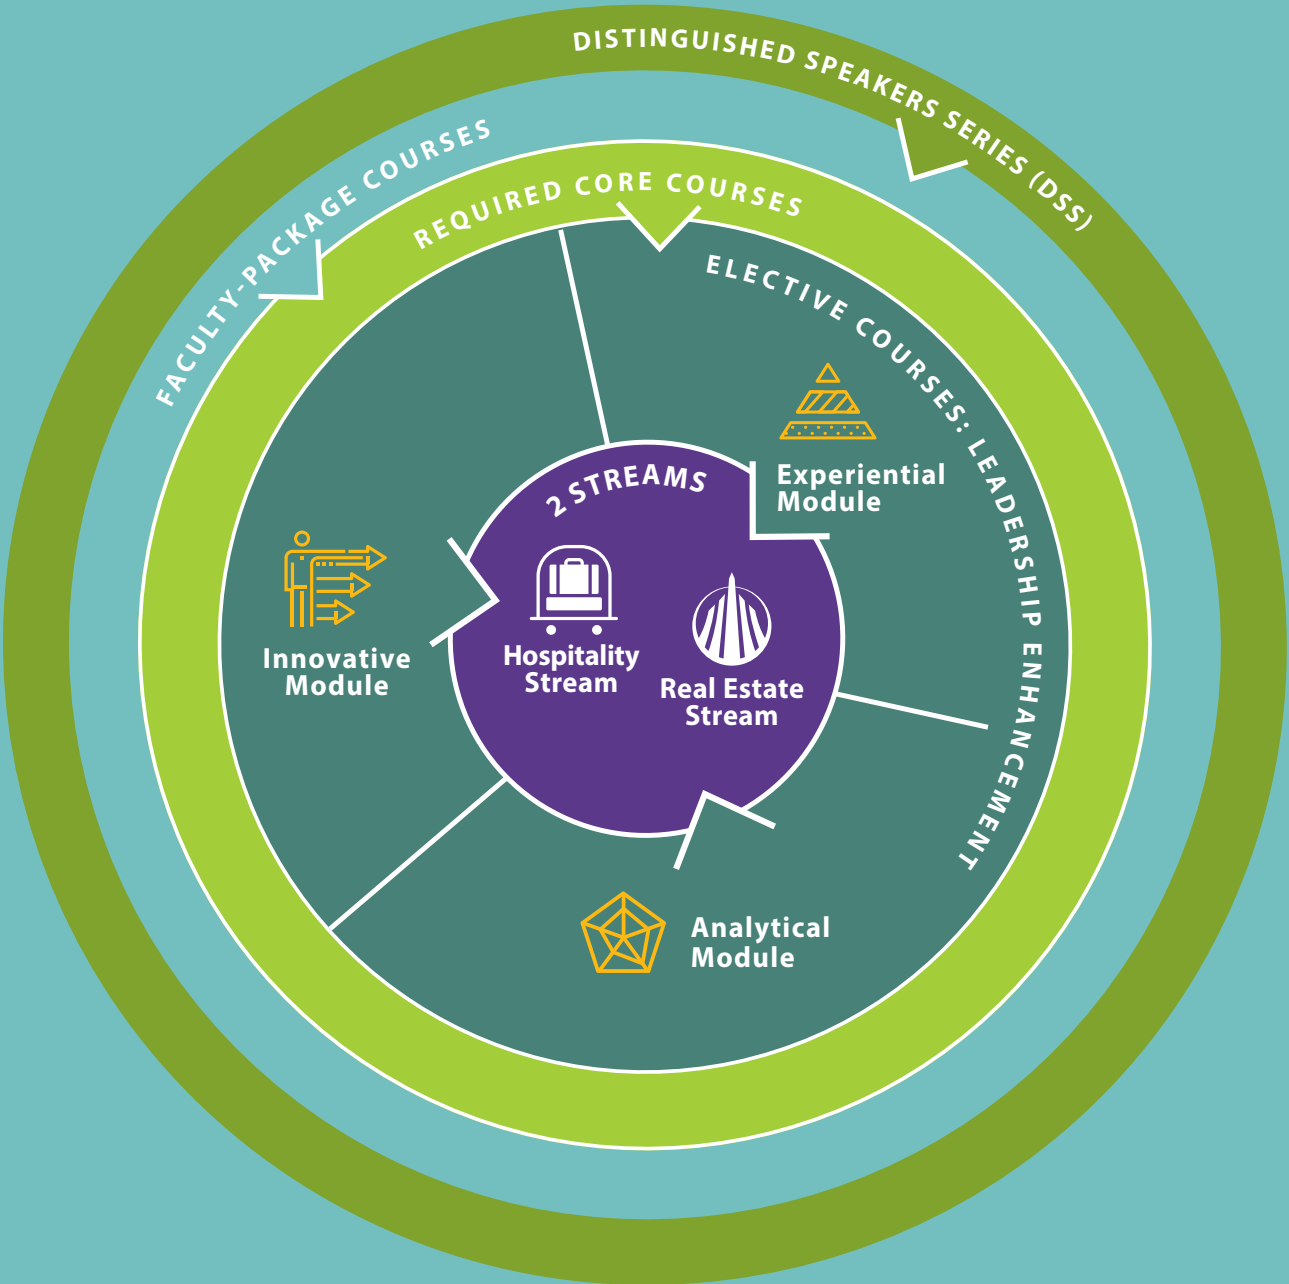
DISTINGUISHED SPEAKERS SERIES (DSS)

FACULTY-PACKAGE COURSES

REQUIRED CORE COURSES

ELECTIVE COURSES: LEADERSHIP ENHANCEMENT

Experiential Module

Innovative Module

2 STREAMS

Hospitality Stream

Real Estate Stream

Analytical Module